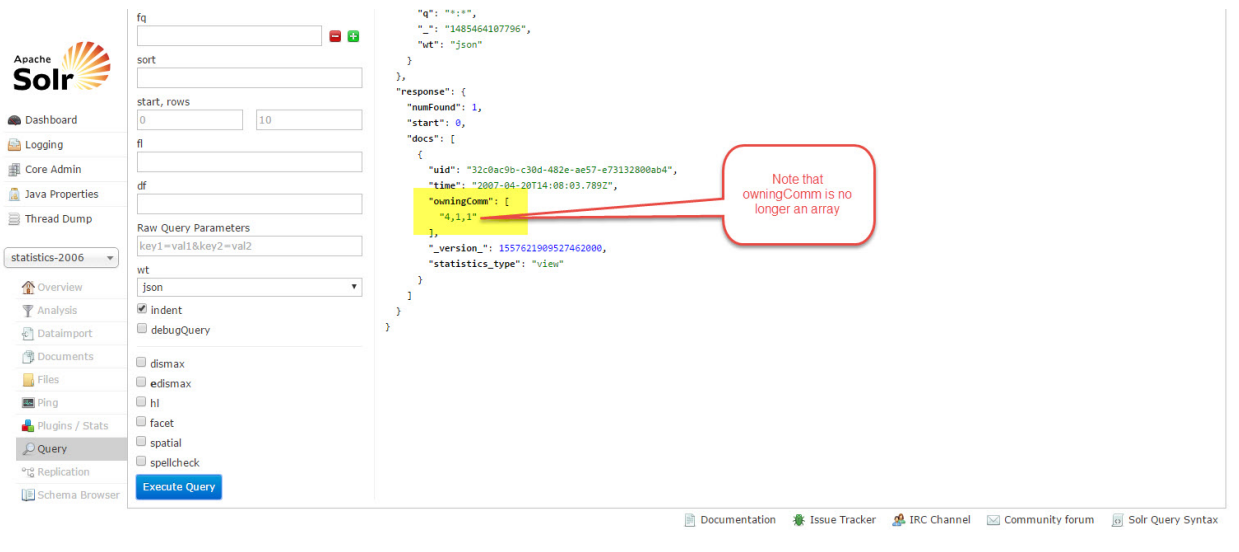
Apache Solr

Dashboard
Logging
Core Admin
Java Properties
Thread Dump

statistics-2006

Overview
Analysis
Dataimport
Documents
Files
Ping
Plugins / Stats
Query
Replication
Schema Browser

fq

sort

start, rows
0
10

fl

df

Raw Query Parameters
key1=val1&key2=val2

wt
json

indent
debugQuery

dismax
edismax
hl
facet
spatial
spellcheck

Execute Query

"q": "*:*",
"_": "1485464107796",
"wt": "json"
}
},
"response": {
"numFound": 1,
"start": 0,
"docs": [
{
"uid": "32c0ac9b-c30d-482e-ae57-e73132800ab4",
"time": "2007-04-20T14:08:03.789Z",
"owningComm": [
"4,1,1"
],
"_version_": 1557621909527462000,
"statistics_type": "view"
}
]
}
}

Note that owningComm is no longer an array

Documentation Issue Tracker IRC Channel Community forum Solr Query Syntax